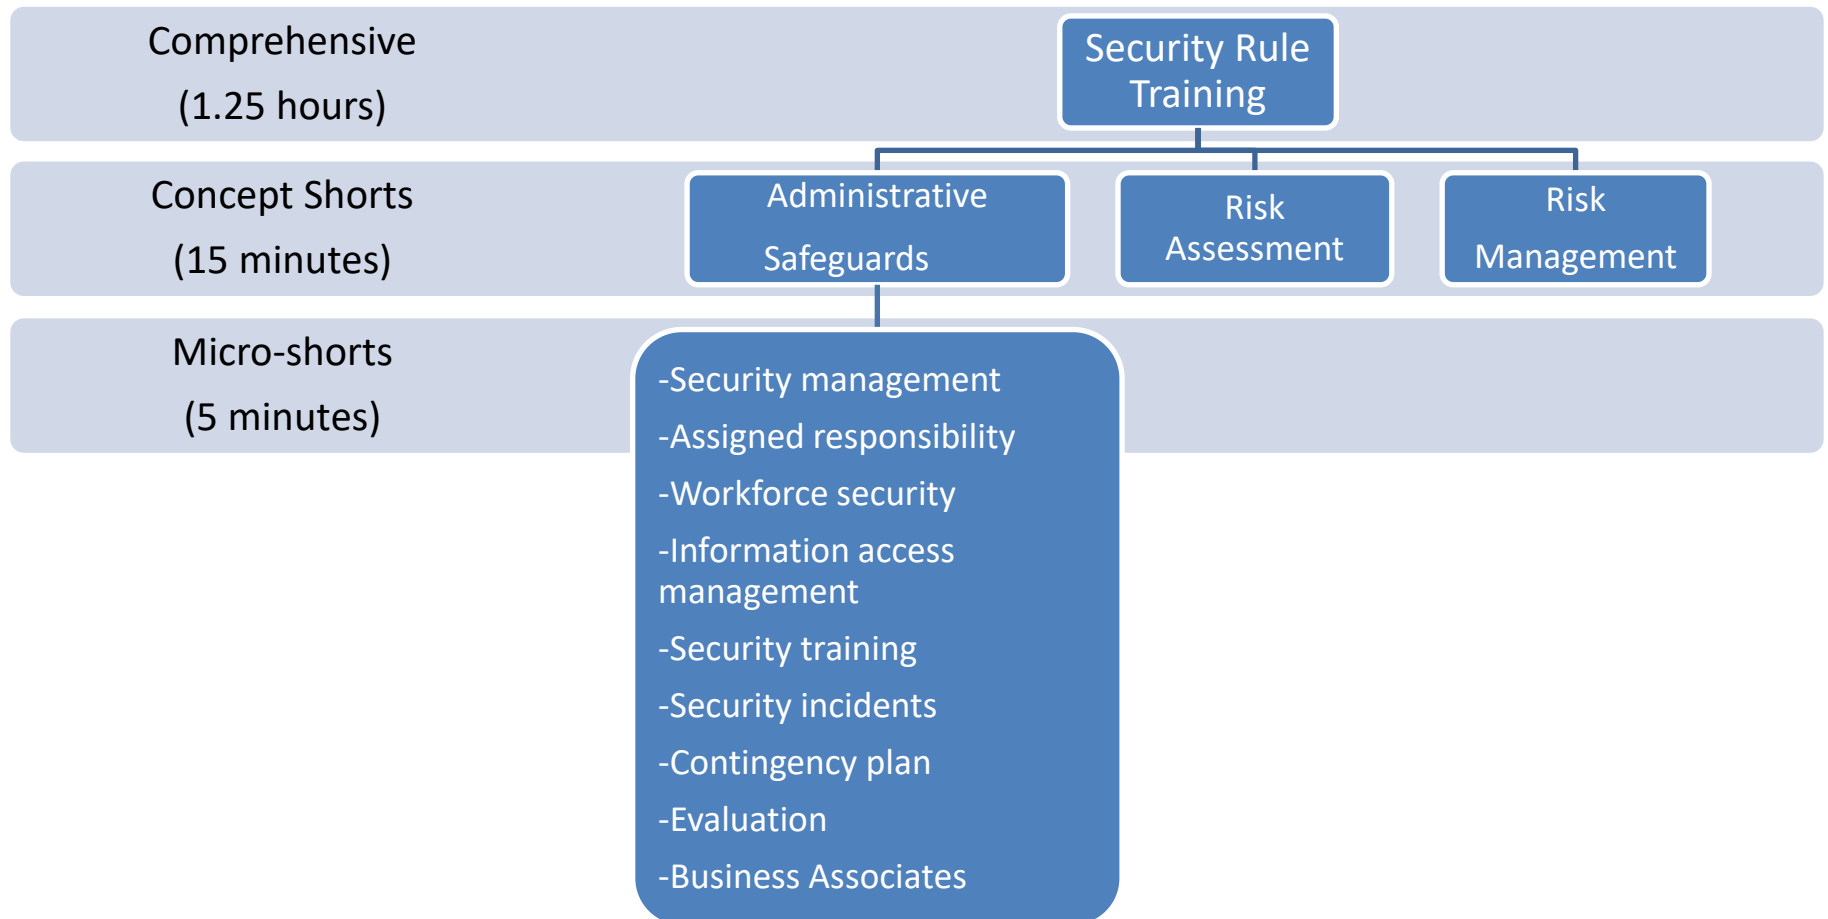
Comprehensive
(1.25 hours)

Security Rule Training

Concept Shorts
(15 minutes)

Administrative Safeguards

Risk Assessment

Risk Management

Micro-shorts
(5 minutes)

-Security management
-Assigned responsibility
-Workforce security
-Information access management
-Security training
-Security incidents
-Contingency plan
-Evaluation
-Business Associates